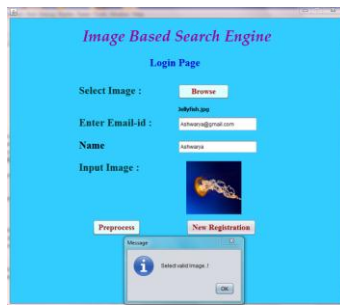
Image Based Search Engine

Login Page

Select Image :
Browse
Jellyfish.jpg

Enter Email-id :
Ashwarya@gmail.com

Name
Ashwarya

Input Image :

Preprocess
New Registration

Message
Select valid Image..!
OK